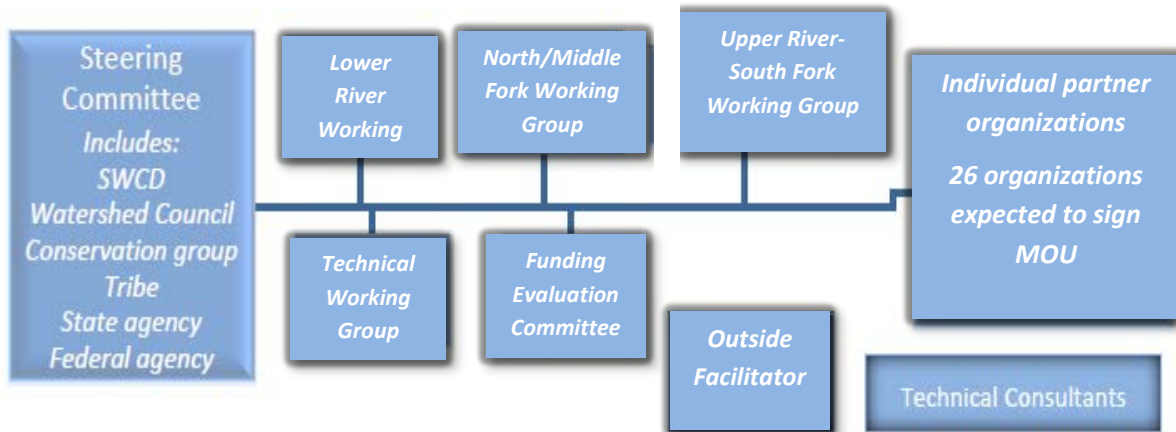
Steering Committee
Includes:
SWCD
Watershed Council
Conservation group
Tribe
State agency
Federal agency

Lower River Working

North/Middle Fork Working Group

Upper River-South Fork Working Group

Individual partner organizations
26 organizations expected to sign MOU

Technical Working Group

Funding Evaluation Committee

Outside Facilitator

Technical Consultants